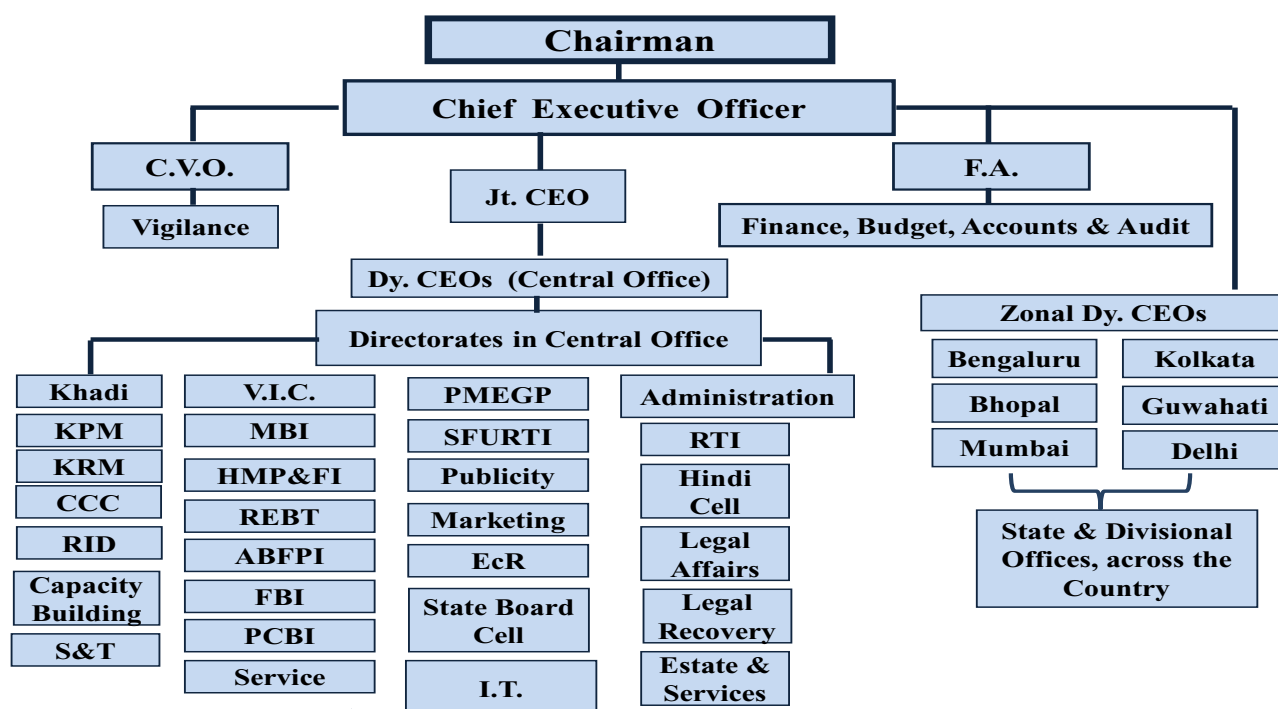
Chairman

Chief Executive Officer

C.V.O.

Vigilance

Jt. CEO

F.A.

Finance, Budget, Accounts & Audit

Dy. CEOs (Central Office)

Directorates in Central Office

Zonal Dy. CEOs

Bengaluru

Kolkata

Bhopal

Guwahati

Mumbai

Delhi

State & Divisional Offices, across the Country

Khadi

KPM

KRM

CCC

RID

Capacity Building

S&T

V.I.C.

MBI

HMP&FI

REBT

ABFPI

FBI

PCBI

Service

PMEGP

SFURTI

Publicity

Marketing

EcR

State Board Cell

I.T.

Administration

RTI

Hindi Cell

Legal Affairs

Legal Recovery

Estate & Services